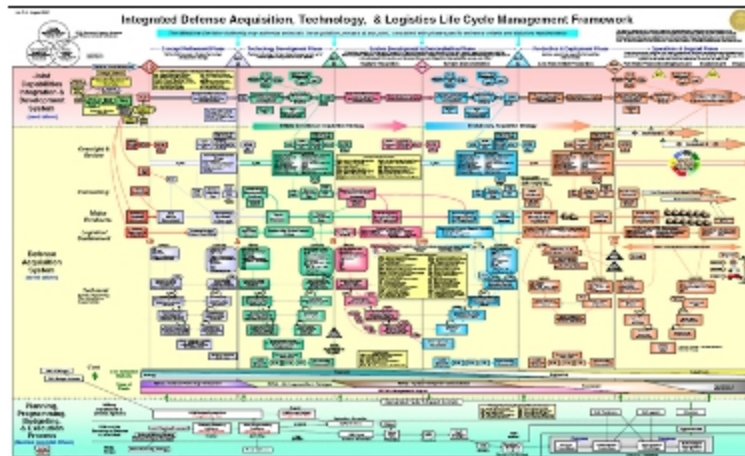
Integrated Defense Acquisition, Technology, & Logistics Life Cycle Management Framework

Joint Capabilities Integration & Development System

Oversight & Review

Contracting

Major Products

Logistics/ Sustainment

Defense Acquisition System

Technical

Planning, Programming, Budgeting & Execution Process

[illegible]